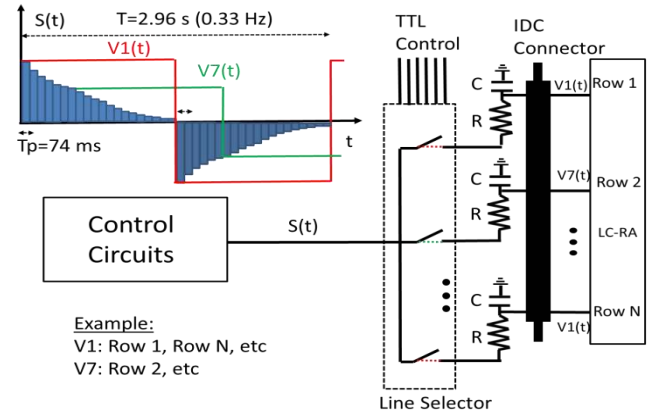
S(t)

T=2.96 s (0.33 Hz)

V1(t)

V7(t)

t

Tp=74 ms

TTL Control

IDC Connector

C

R

V1(t)

Row 1

C

R

V7(t)

Row 2

LC-RA

C

R

V1(t)

Row N

Control Circuits

S(t)

Example:
V1: Row 1, Row N, etc
V7: Row 2, etc

Line Selector